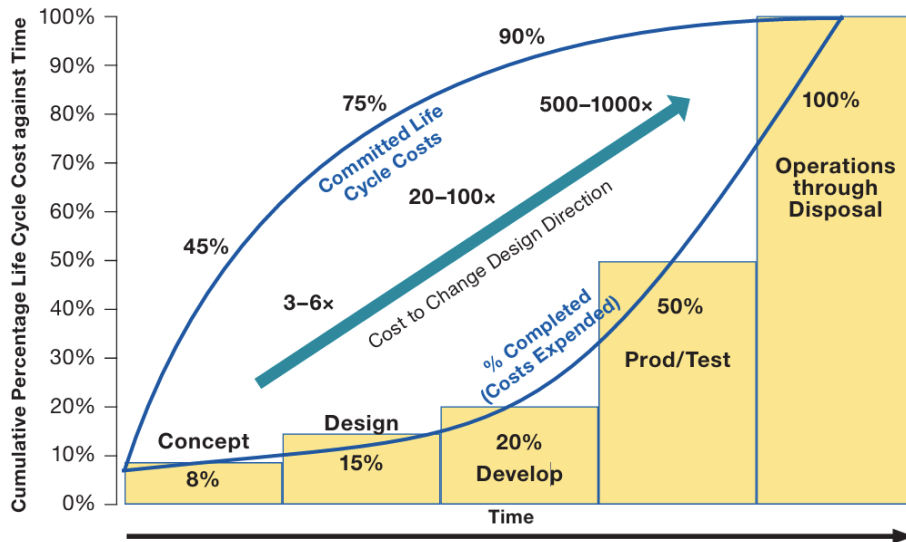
Cumulative Percentage Life Cycle Cost against Time

100%
90%
80%
70%
60%
50%
40%
30%
20%
10%
0%

90%
75%
Committed Life Cycle Costs
500–1000×
20–100×
45%
3–6×
Cost to Change Design Direction
% Completed (Costs Expended)

100%
Operations through Disposal
50%
Prod/Test
Concept
8%
Design
15%
20%
Develop

Time